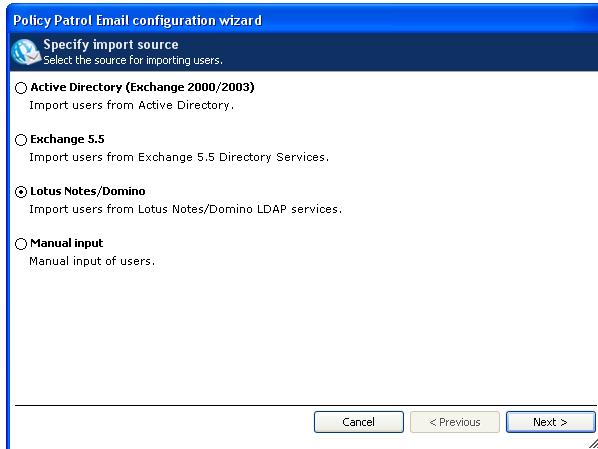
Policy Patrol Email configuration wizard

Specify import source
Select the source for importing users.

Active Directory (Exchange 2000/2003)
Import users from Active Directory.

Exchange 5.5
Import users from Exchange 5.5 Directory Services.

Lotus Notes/Domino
Import users from Lotus Notes/Domino LDAP services.

Manual input
Manual input of users.

Cancel
< Previous
Next >